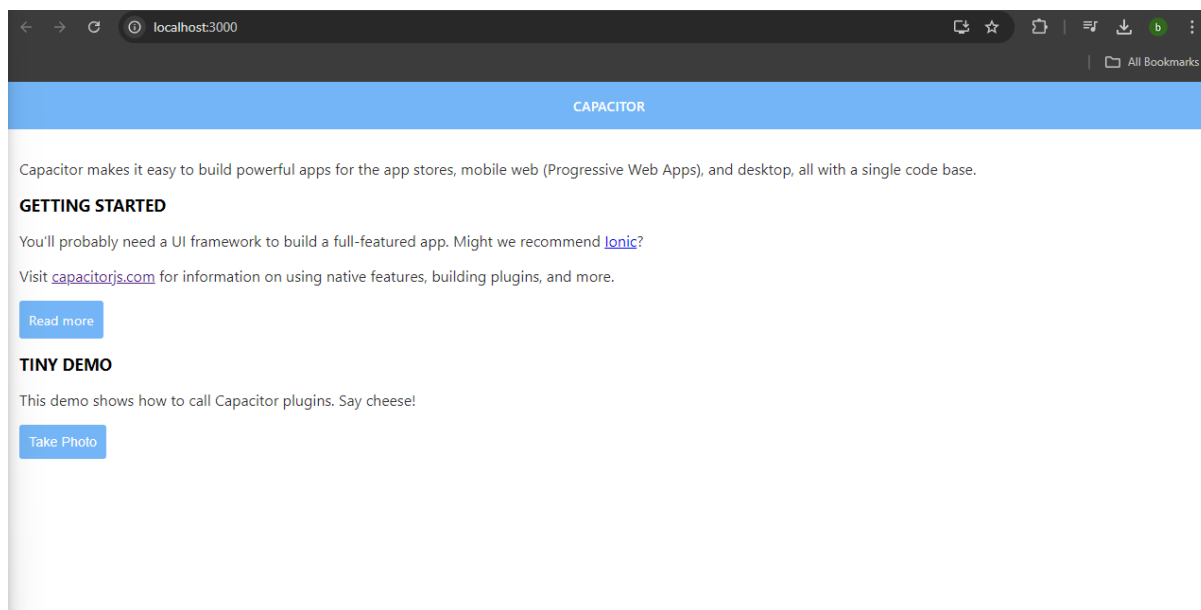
localhost:3000

b

All Bookmarks

CAPACITOR

Capacitor makes it easy to build powerful apps for the app stores, mobile web (Progressive Web Apps), and desktop, all with a single code base.

GETTING STARTED

You'll probably need a UI framework to build a full-featured app. Might we recommend Ionic?

Visit capacitorjs.com for information on using native features, building plugins, and more.

Read more

TINY DEMO

This demo shows how to call Capacitor plugins. Say cheese!

Take Photo